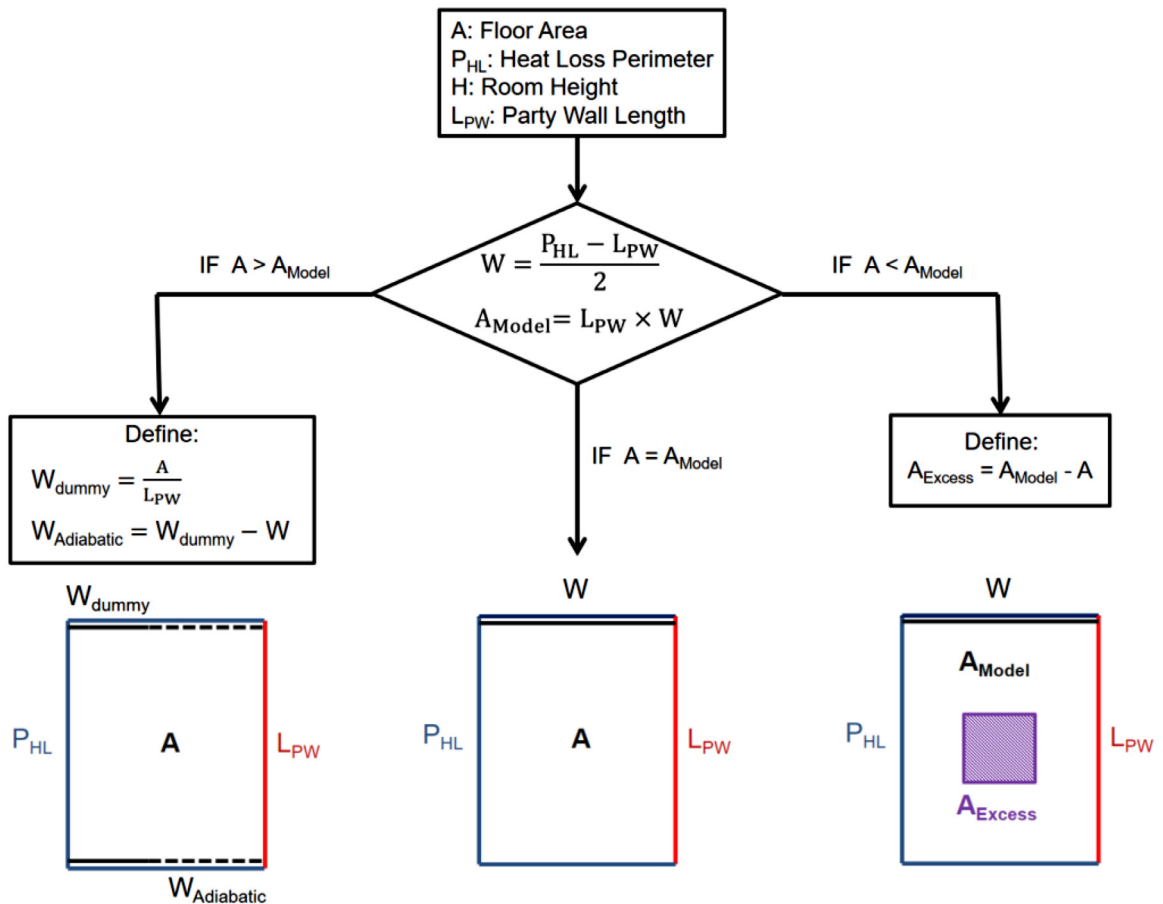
A: Floor Area
$P_{HL}$: Heat Loss Perimeter
H: Room Height
$L_{PW}$: Party Wall Length

$W = \frac{P_{HL} - L_{PW}}{2}$
$A_{Model} = L_{PW} \times W$

IF $A > A_{Model}$

IF $A < A_{Model}$

IF $A = A_{Model}$

Define:
$W_{dummy} = \frac{A}{L_{PW}}$
$W_{Adiabatic} = W_{dummy} - W$

Define:
$A_{Excess} = A_{Model} - A$

$W_{dummy}$
$P_{HL}$
A
$L_{PW}$
$W_{Adiabatic}$

W
$P_{HL}$
A
$L_{PW}$

W
$A_{Model}$
$P_{HL}$
$L_{PW}$
$A_{Excess}$